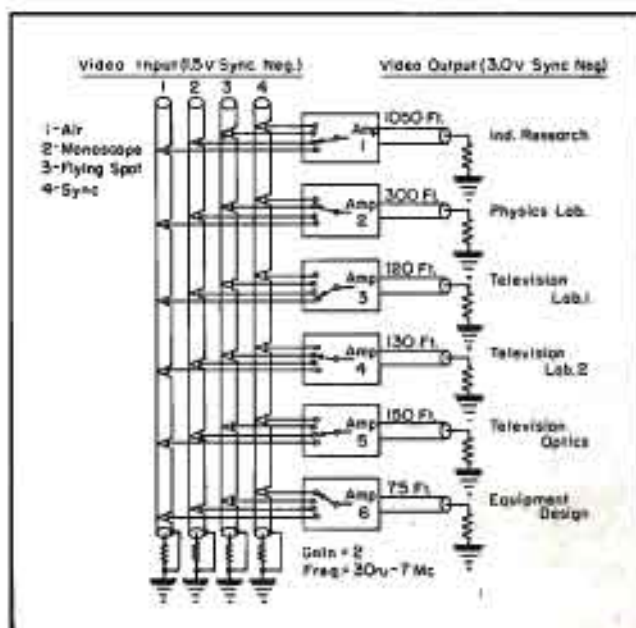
Video Input (1.5v Sync Neg.)

Video Output (3.0v Sync Neg)

1 2 3 4

1-Air
2-Monoscope
3-Flying Spot
4-Sync

Amp 1
1050 Ft.
Ind. Research

Amp 2
300 Ft.
Physics Lab.

Amp 3
120 Ft.
Television Lab. 1

Amp 4
130 Ft.
Television Lab. 2

Amp 5
150 Ft.
Television Optics

Amp 6
75 Ft.
Equipment Design

Gain = 2
Freq = 30cy - 7 Mc